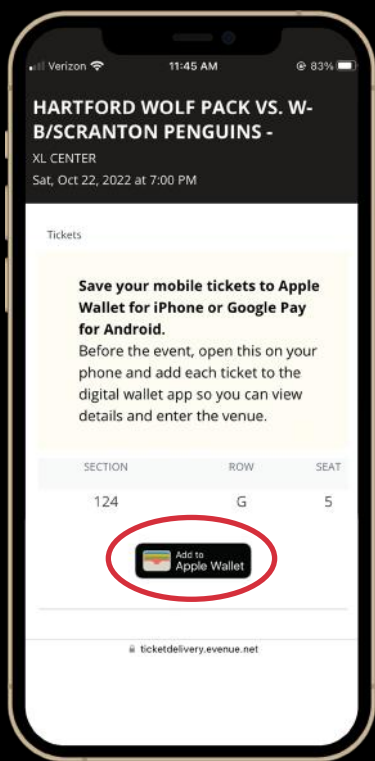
Verizon 11:45 AM 83%

HARTFORD WOLF PACK VS. W-B/SCRANTON PENGUINS -

XL CENTER

Sat, Oct 22, 2022 at 7:00 PM

Tickets

**Save your mobile tickets to Apple Wallet for iPhone or Google Pay for Android.**
Before the event, open this on your phone and add each ticket to the digital wallet app so you can view details and enter the venue.

| SECTION | ROW | SEAT |
|---|---|---|
| 124 | G | 5 |

Add to Apple Wallet

ticketdelivery.evenue.net